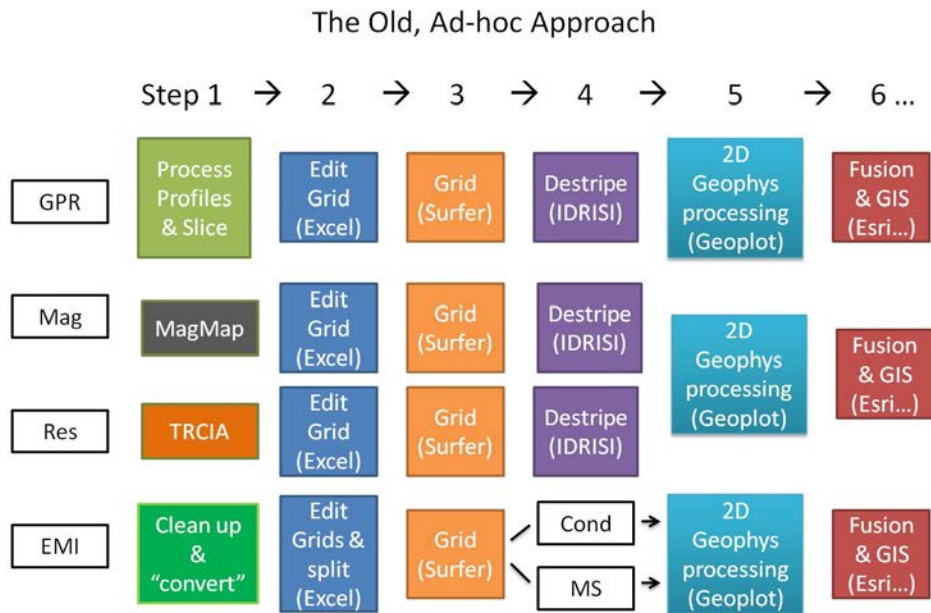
The Old, Ad-hoc Approach

Step 1 → 2 → 3 → 4 → 5 → 6 …

GPR

Process Profiles & Slice

Edit Grid (Excel)

Grid (Surfer)

Destripe (IDRISI)

2D Geophys processing (Geoplot)

Fusion & GIS (Esri…)

Mag

MagMap

Edit Grid (Excel)

Grid (Surfer)

Destripe (IDRISI)

2D Geophys processing (Geoplot)

Fusion & GIS (Esri…)

Res

TRCIA

Edit Grid (Excel)

Grid (Surfer)

Destripe (IDRISI)

EMI

Clean up & "convert"

Edit Grids & split (Excel)

Grid (Surfer)

Cond

MS

2D Geophys processing (Geoplot)

Fusion & GIS (Esri…)